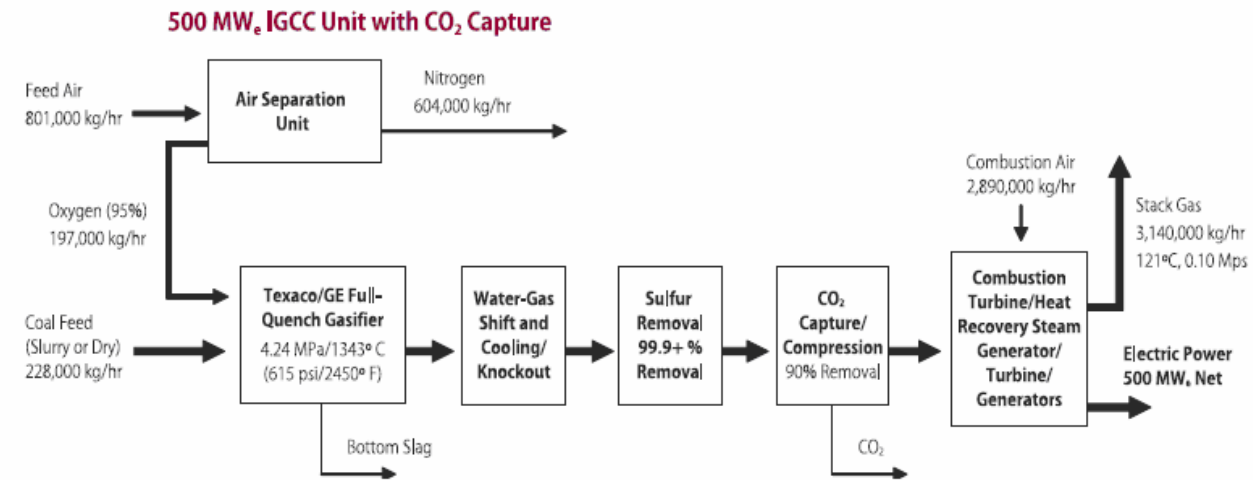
500 MW$_e$ IGCC Unit with $CO_2$ Capture

Feed Air
801,000 kg/hr

Air Separation Unit

Nitrogen
604,000 kg/hr

Oxygen (95%)
197,000 kg/hr

Coal Feed
(Slurry or Dry)
228,000 kg/hr

Texaco/GE Full-Quench Gasifier
4.24 MPa/1343º C
(615 psi/2450º F)

Bottom Slag

Water-Gas Shift and Cooling/ Knockout

Sulfur Removal 99.9+ % Removal

$CO_2$ Capture/ Compression
90% Removal

$CO_2$

Combustion Air
2,890,000 kg/hr

Combustion Turbine/Heat Recovery Steam Generator/ Turbine/ Generators

Stack Gas
3,140,000 kg/hr
121ºC, 0.10 Mps

Electric Power
500 MW$_e$ Net